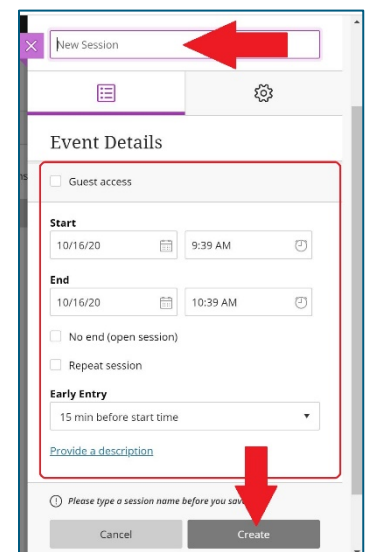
New Session

Event Details

Guest access

Start

10/16/20

9:39 AM

End

10/16/20

10:39 AM

No end (open session)

Repeat session

Early Entry

15 min before start time

Provide a description

Please type a session name before you sav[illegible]

Cancel

Create